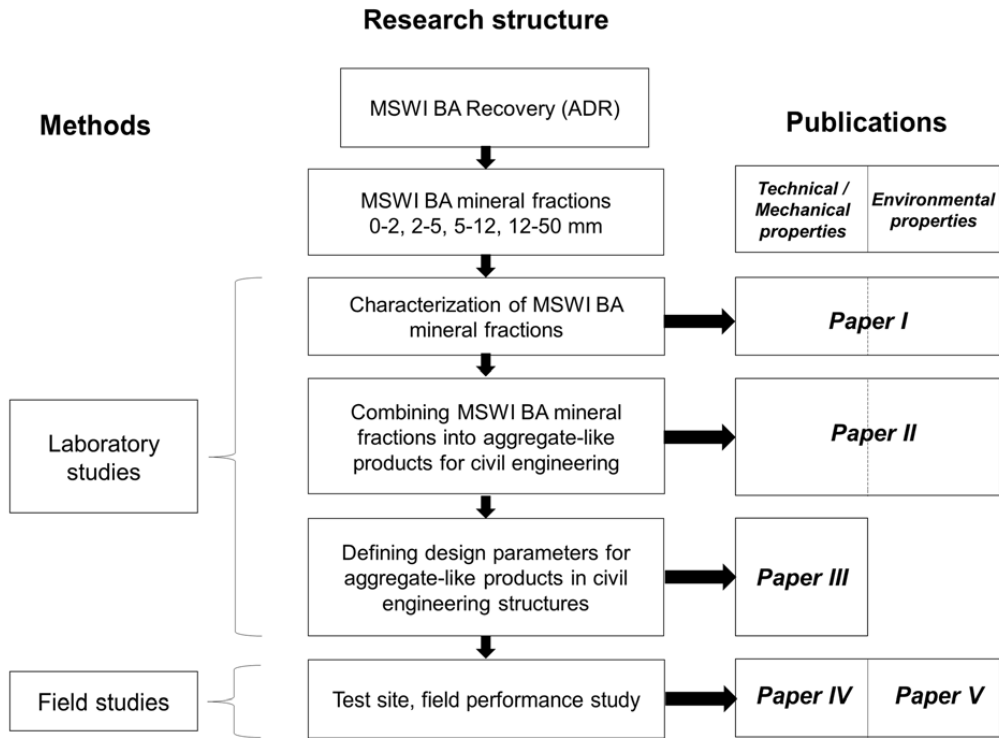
Research structure

Methods

Publications

MSWI BA Recovery (ADR)

MSWI BA mineral fractions 0-2, 2-5, 5-12, 12-50 mm

Technical / Mechanical properties

Environmental properties

Laboratory studies

Characterization of MSWI BA mineral fractions

Paper I

Combining MSWI BA mineral fractions into aggregate-like products for civil engineering

Paper II

Defining design parameters for aggregate-like products in civil engineering structures

Paper III

Field studies

Test site, field performance study

Paper IV

Paper V